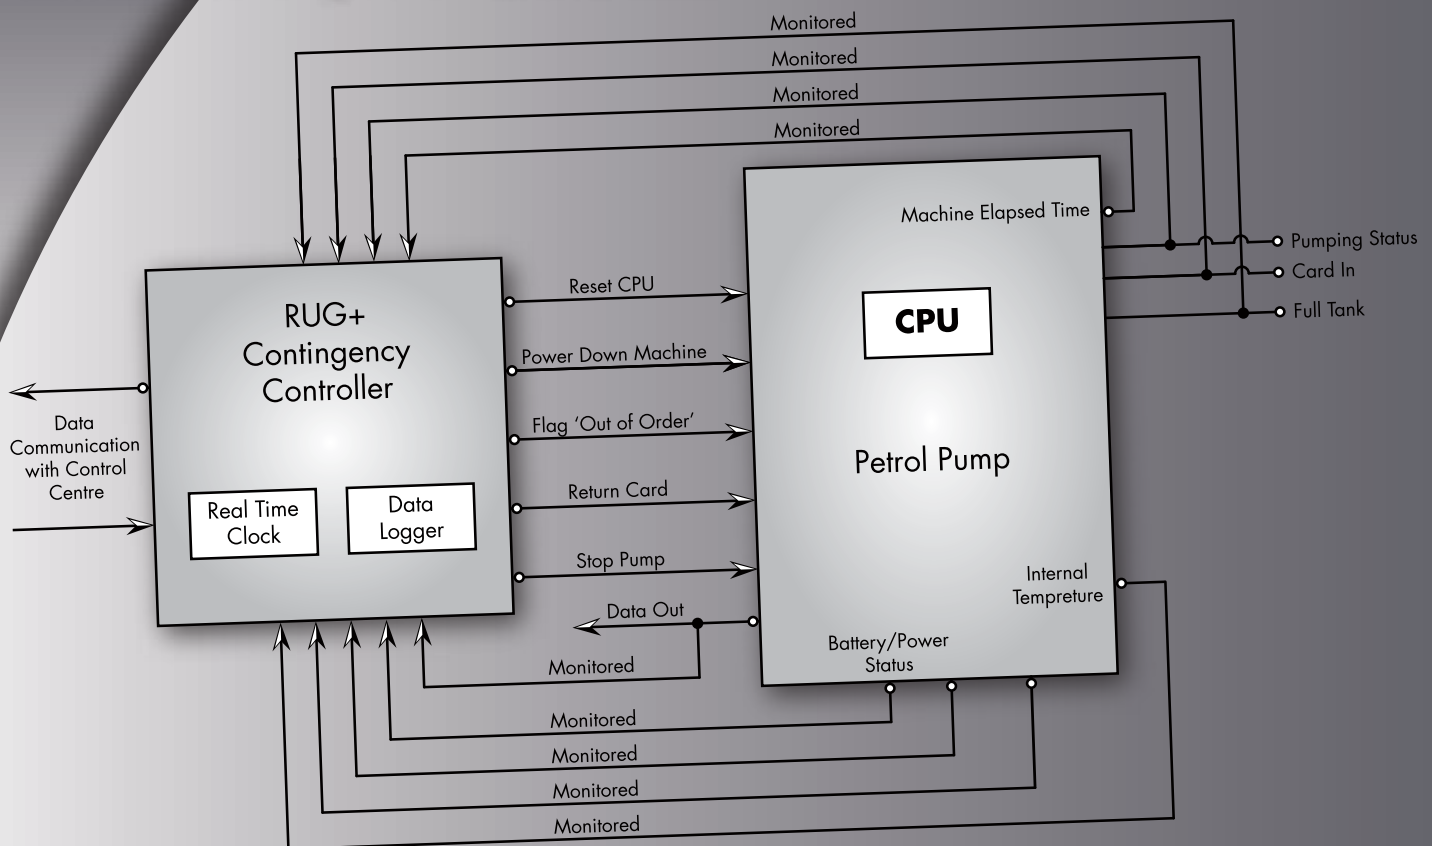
Monitored
Monitored
Monitored
Monitored

RUG+
Contingency
Controller

Real Time Clock

Data Logger

Data Communication with Control Centre

Reset CPU
Power Down Machine
Flag 'Out of Order'
Return Card
Stop Pump
Data Out
Monitored

Machine Elapsed Time

CPU

Petrol Pump

Internal Tempreture

Battery/Power Status

Pumping Status
Card In
Full Tank

Monitored
Monitored
Monitored
Monitored